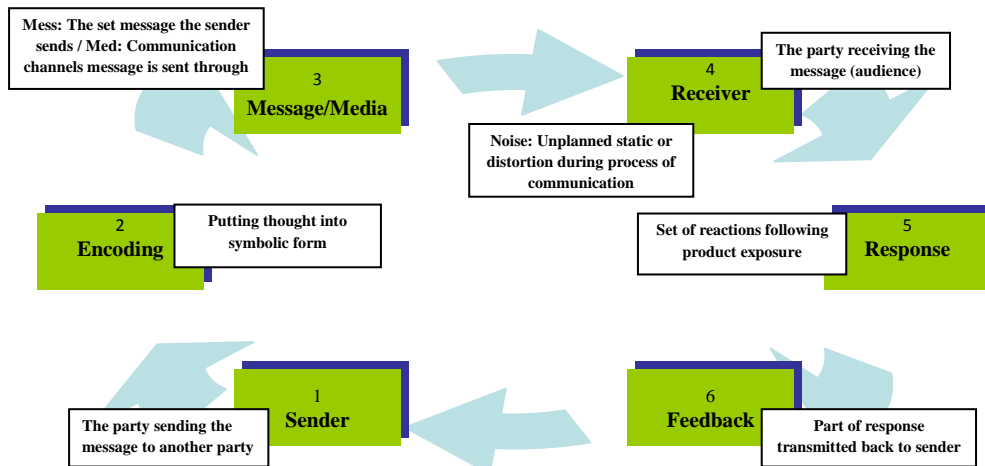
Mess: The set message the sender sends / Med: Communication channels message is sent through

3
Message/Media

4
Receiver

The party receiving the message (audience)

Noise: Unplanned static or distortion during process of communication

2
Encoding

Putting thought into symbolic form

Set of reactions following product exposure

5
Response

1
Sender

The party sending the message to another party

6
Feedback

Part of response transmitted back to sender